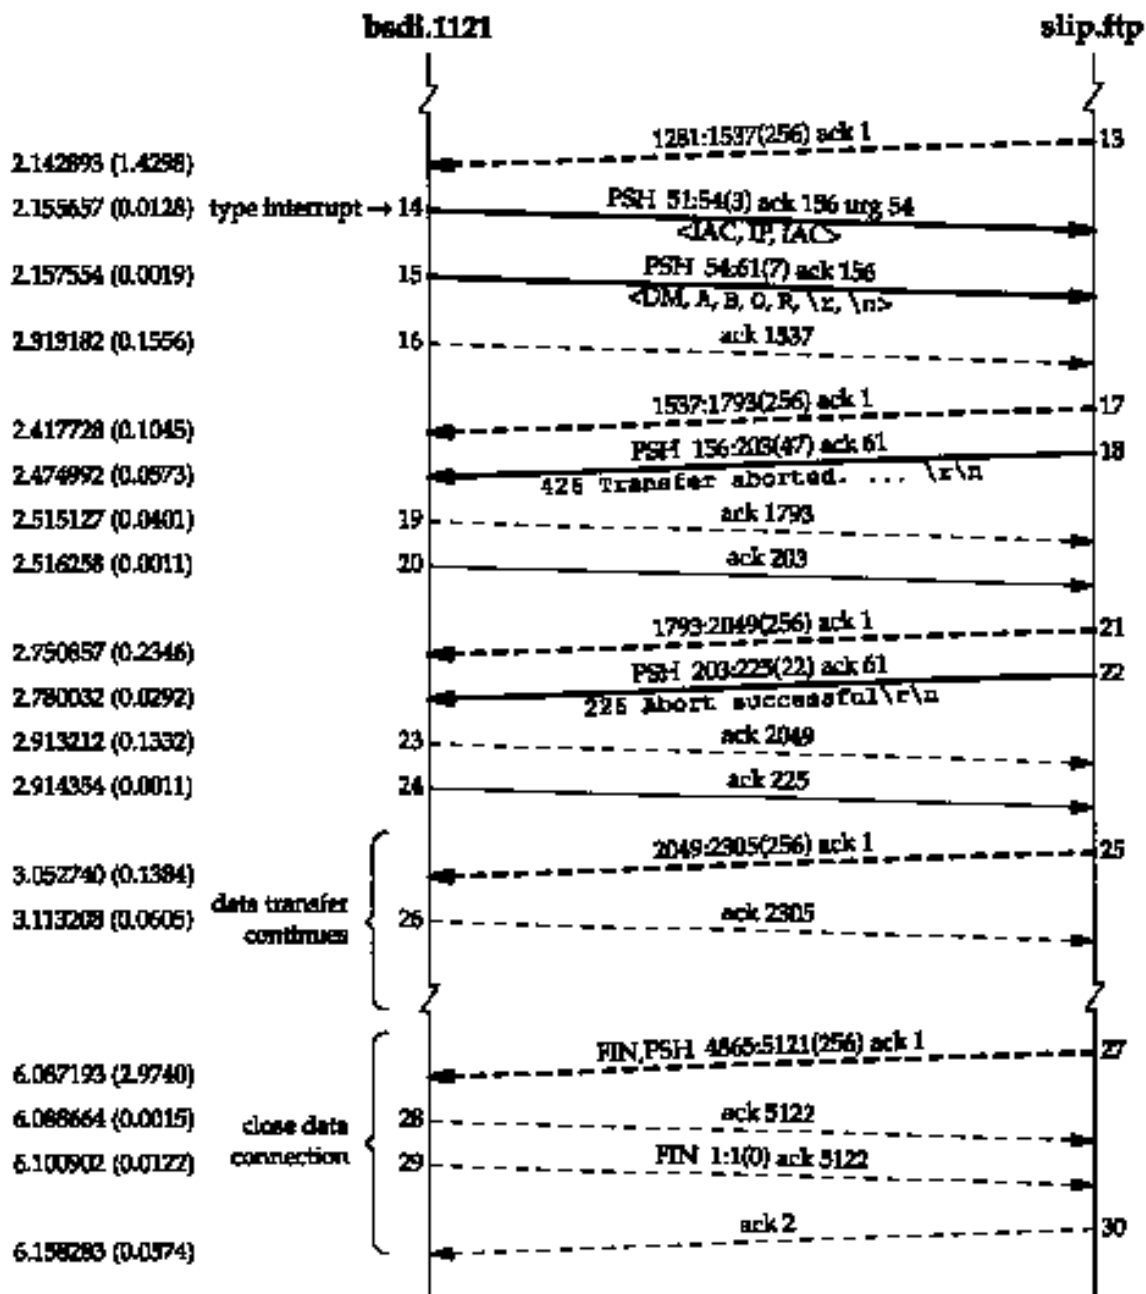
bsdi.1121

slip.ftp

1281:1537(256) ack 1

13

2.142893 (1.4298)

2.155657 (0.0128) type interrupt → 14

PSH 51:54(3) ack 156 urg 54

<IAC, IP, IAC>

2.157554 (0.0019)

15

PSH 54:61(7) ack 156

<DM, A, B, O, R, \r, \n>

2.319182 (0.1556)

16

ack 1537

1537:1793(256) ack 1

17

2.417728 (0.1045)

PSH 156:203(47) ack 61

18

2.474992 (0.0573)

426 Transfer aborted. ... \r\n

2.515127 (0.0401)

19

ack 1793

2.516258 (0.0011)

20

ack 203

1793:2049(256) ack 1

21

2.750857 (0.2346)

PSH 203:225(22) ack 61

22

2.780032 (0.0292)

225 Abort successful\r\n

2.913212 (0.1332)

23

ack 2049

2.914354 (0.0011)

24

ack 225

2049:2305(256) ack 1

25

3.052740 (0.1384)

3.113208 (0.0605)

data transfer continues

26

ack 2305

FIN,PSH 4865:5121(256) ack 1

27

6.067193 (2.9740)

6.068664 (0.0015)

close data connection

28

ack 5122

6.100902 (0.0122)

29

FIN 1:1(0) ack 5122

ack 2

30

6.158283 (0.0374)